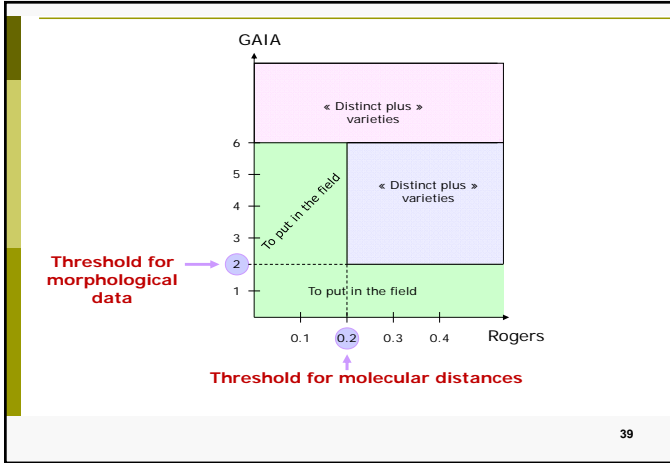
GAIA

« Distinct plus » varieties

« Distinct plus » varieties

To put in the field

To put in the field

6
5
4
3
2
1

Threshold for morphological data

0.1 0.2 0.3 0.4

Rogers

Threshold for molecular distances

39